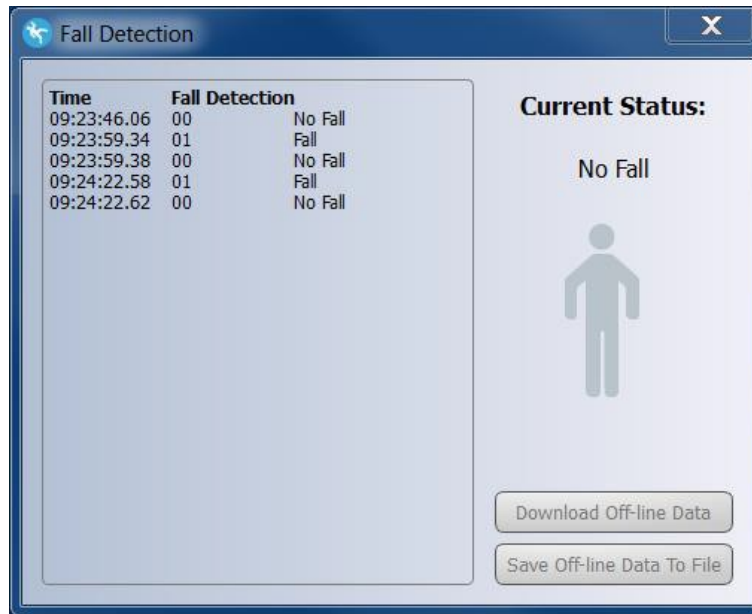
Fall Detection

X

| Time | Fall Detection | |
|---|---|---|
| 09:23:46.06 | 00 | No Fall |
| 09:23:59.34 | 01 | Fall |
| 09:23:59.38 | 00 | No Fall |
| 09:24:22.58 | 01 | Fall |
| 09:24:22.62 | 00 | No Fall |

Current Status:

No Fall

Download Off-line Data

Save Off-line Data To File